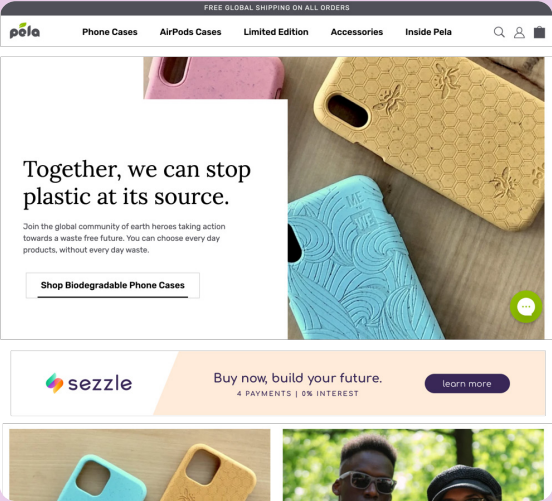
FREE GLOBAL SHIPPING ON ALL ORDERS

pela

Phone Cases AirPods Cases Limited Edition Accessories Inside Pela

Together, we can stop plastic at its source.

Join the global community of earth heroes taking action towards a waste free future. You can choose every day products, without every day waste.

Shop Biodegradable Phone Cases

sezzle

Buy now, build your future.

4 PAYMENTS | 0% INTEREST

learn more